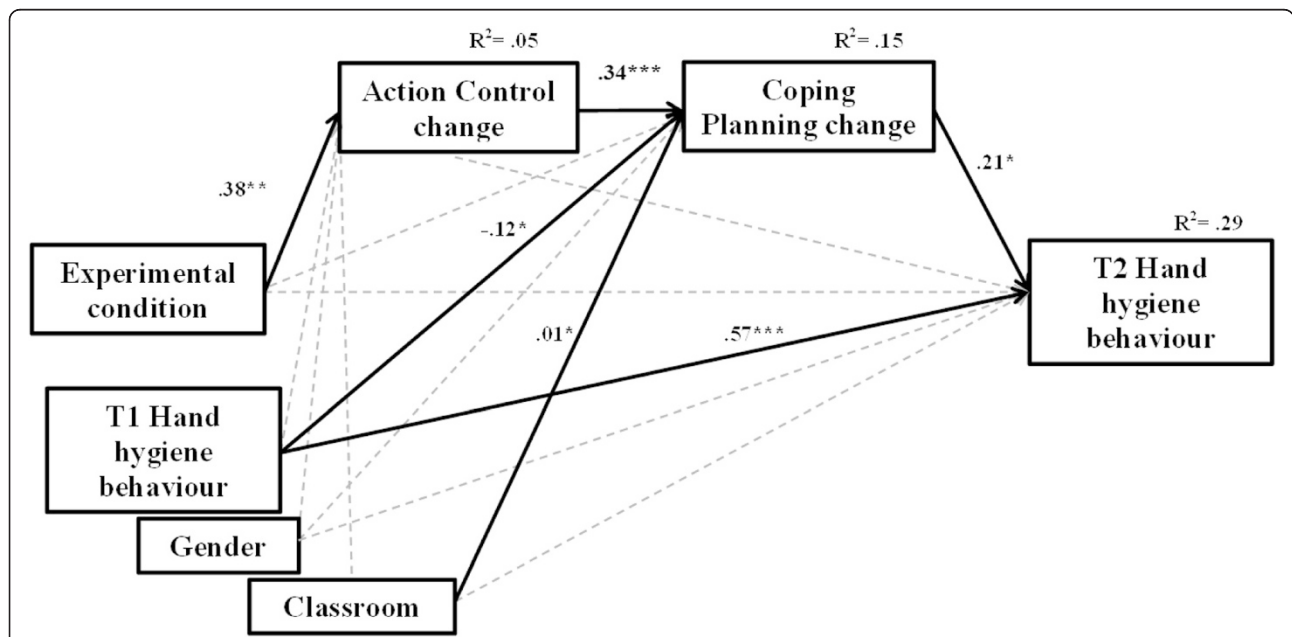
$R^2$= .05

Action Control change

.34***

$R^2$= .15

Coping Planning change

.38**

.21*

$R^2$= .29

-.12*

Experimental condition

T2 Hand hygiene behaviour

.01*

.57***

T1 Hand hygiene behaviour

Gender

Classroom